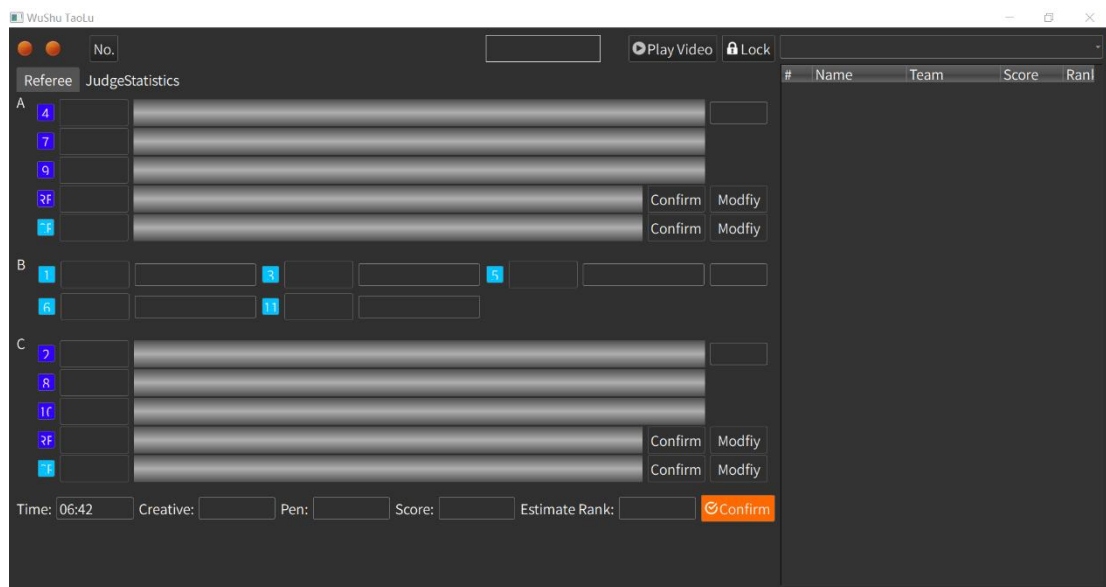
WuShu TaoLu

No.

Play Video Lock

Referee JudgeStatistics

| # | Name | Team | Score | Ranl |
|---|---|---|---|---|

A
4
7
9
RF Confirm Modfiy
TF Confirm Modfiy

B
1 3 5
6 11

C
2
8
1C
RF Confirm Modfiy
TF Confirm Modfiy

Time: 06:42 Creative: Pen: Score: Estimate Rank: Confirm